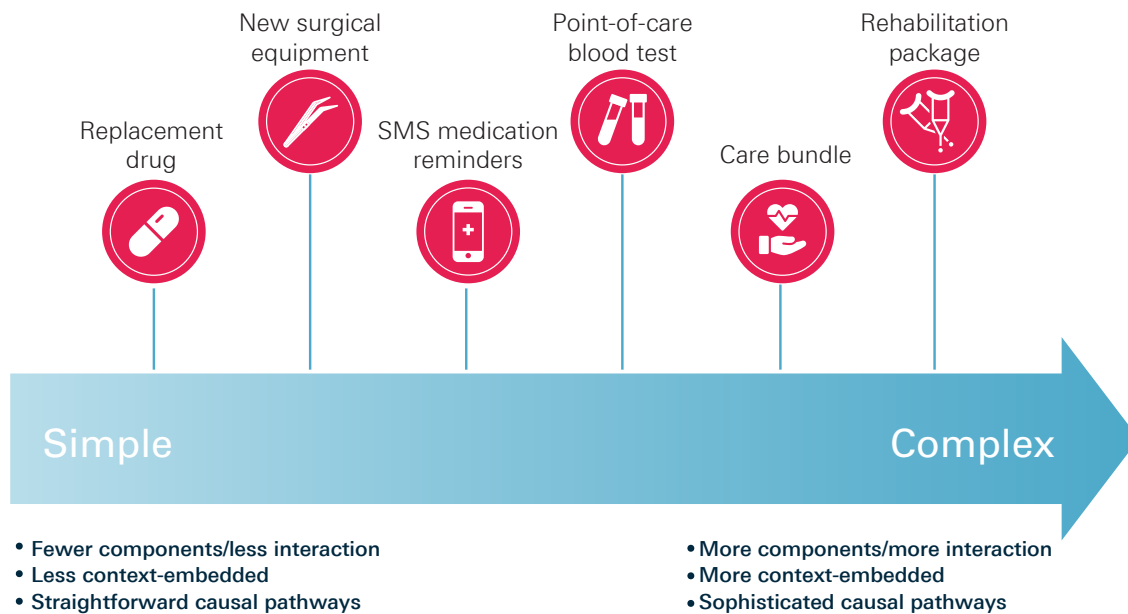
New surgical equipment

Point-of-care blood test

Rehabilitation package

Replacement drug

SMS medication reminders

Care bundle

Simple

Complex

• Fewer components/less interaction
• Less context-embedded
• Straightforward causal pathways

• More components/more interaction
• More context-embedded
• Sophisticated causal pathways